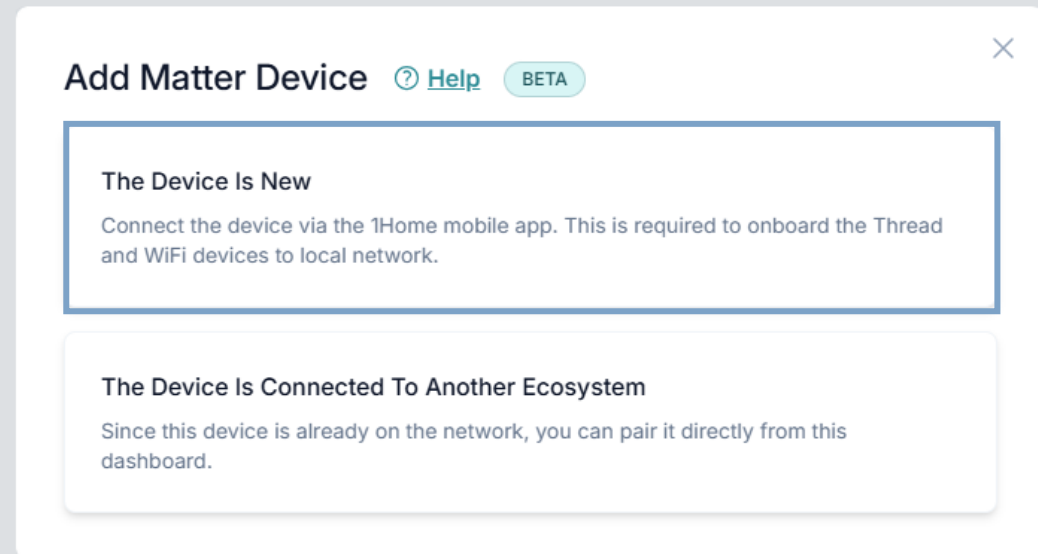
Add Matter Device ⓘ Help BETA

The Device Is New

Connect the device via the 1Home mobile app. This is required to onboard the Thread and WiFi devices to local network.

The Device Is Connected To Another Ecosystem

Since this device is already on the network, you can pair it directly from this dashboard.